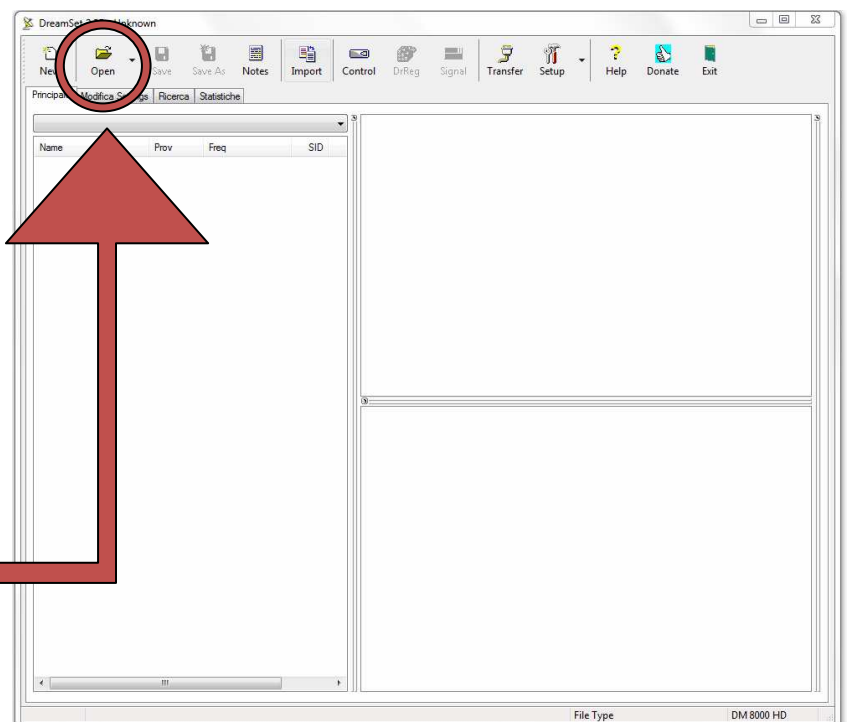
DreamSet 3.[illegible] - Unknown

New Open Save Save As Notes Import Control DrReg Signal Transfer Setup Help Donate Exit

Principale Modifica Settings Ricerca Statistiche

| Name | Prov | Freq | SID |
|---|---|---|---|

File Type DM 8000 HD